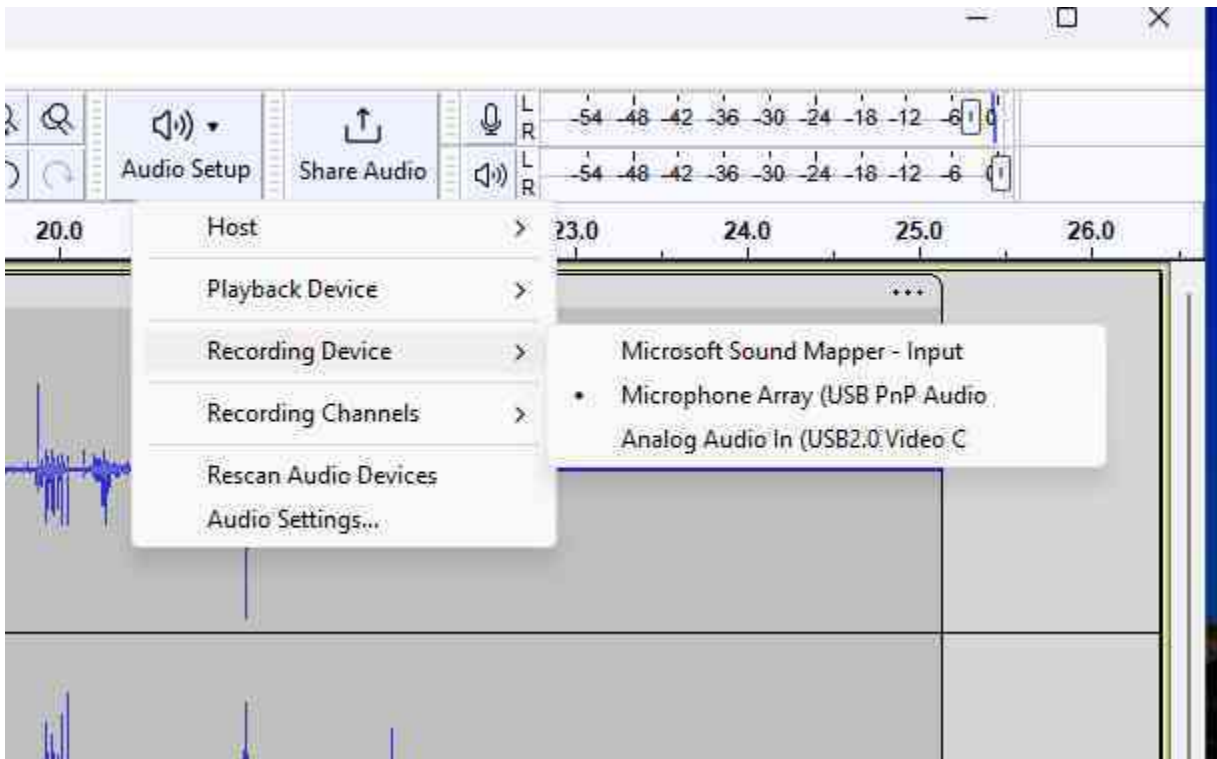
Audio Setup
Share Audio

L
R
-54 -48 -42 -36 -30 -24 -18 -12 -6 0
L
R
-54 -48 -42 -36 -30 -24 -18 -12 -6

20.0
23.0
24.0
25.0
26.0

Host >
Playback Device >
Recording Device >
Recording Channels >
Rescan Audio Devices
Audio Settings...

Microsoft Sound Mapper - Input
• Microphone Array (USB PnP Audio
Analog Audio In (USB2.0 Video C